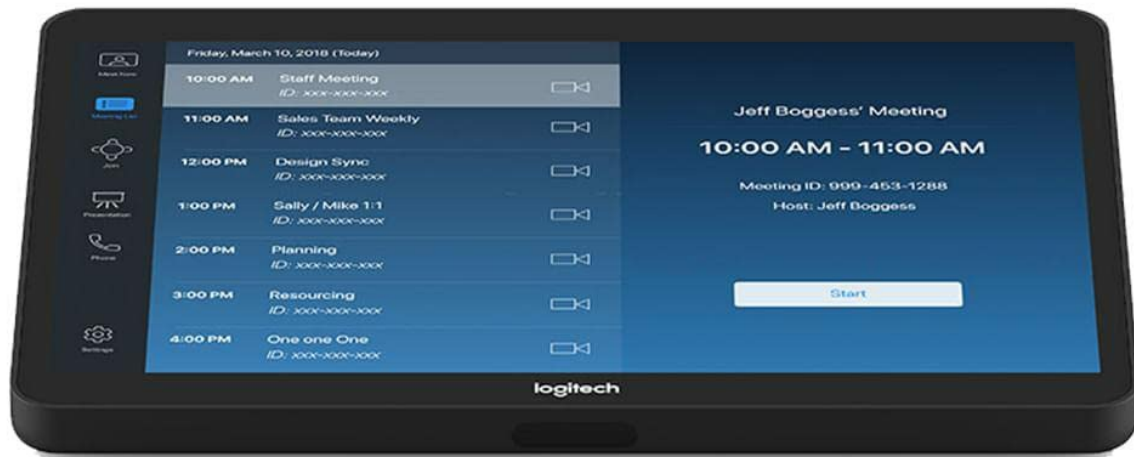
Meet Now

Meeting List

Join

Presentation

Phone

Settings

Friday, March 10, 2018 (Today)

10:00 AM Staff Meeting
ID: xxx-xxx-xxx

11:00 AM Sales Team Weekly
ID: xxx-xxx-xxx

12:00 PM Design Sync
ID: xxx-xxx-xxx

1:00 PM Sally / Mike 1:1
ID: xxx-xxx-xxx

2:00 PM Planning
ID: xxx-xxx-xxx

3:00 PM Resourcing
ID: xxx-xxx-xxx

4:00 PM One one One
ID: xxx-xxx-xxx

Jeff Boggess' Meeting

10:00 AM - 11:00 AM

Meeting ID: 999-453-1288
Host: Jeff Boggess

Start

logitech